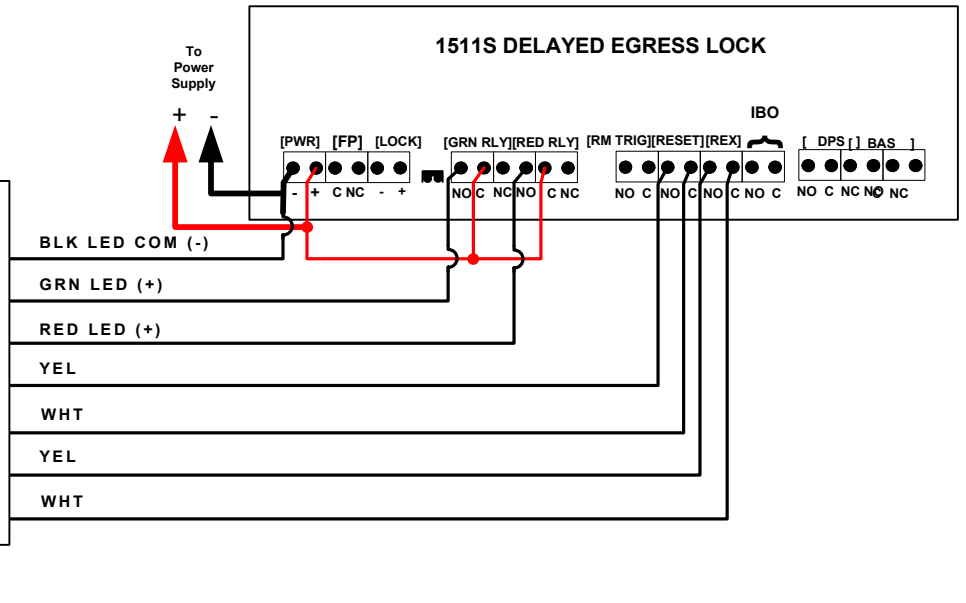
To Power Supply

+ -

1511S DELAYED EGRESS LOCK

IBO

[PWR] [FP] [LOCK] [GRN RLY][RED RLY] [RM TRIG][RESET][REX] [ DPS [ ] BAS ]

- + C NC - + NO C NC NO C NC NO C NO C NO C NO C NO C NC NO C NC

BLK LED COM (-)

GRN LED (+)

RED LED (+)

YEL

WHT

YEL

WHT